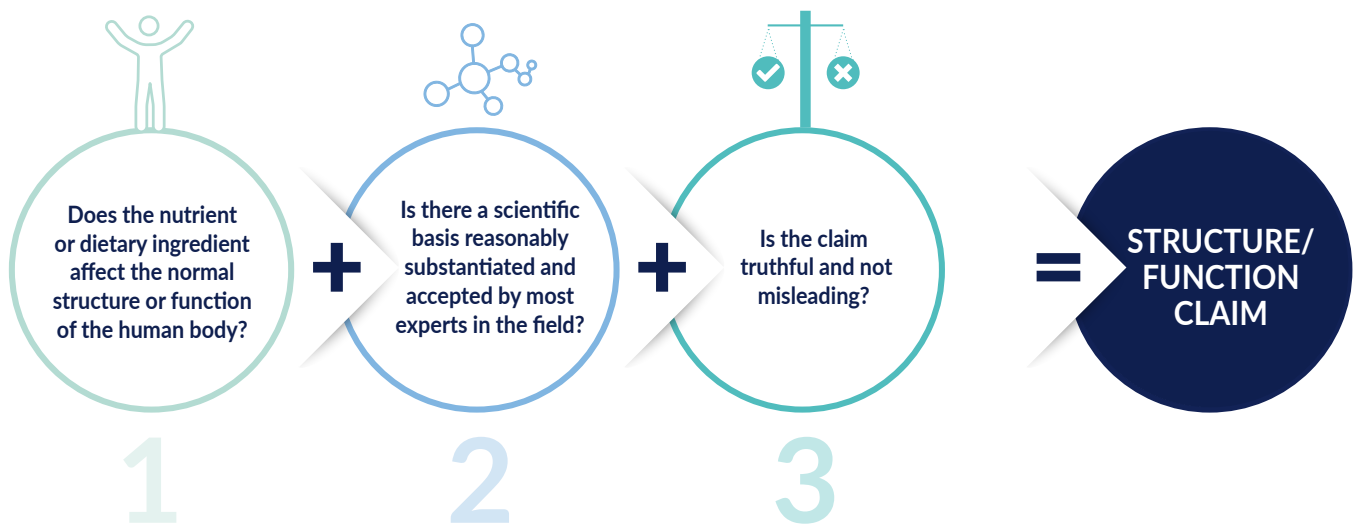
Does the nutrient or dietary ingredient affect the normal structure or function of the human body?

+

Is there a scientific basis reasonably substantiated and accepted by most experts in the field?

+

Is the claim truthful and not misleading?

=

STRUCTURE/ FUNCTION CLAIM

1

2

3